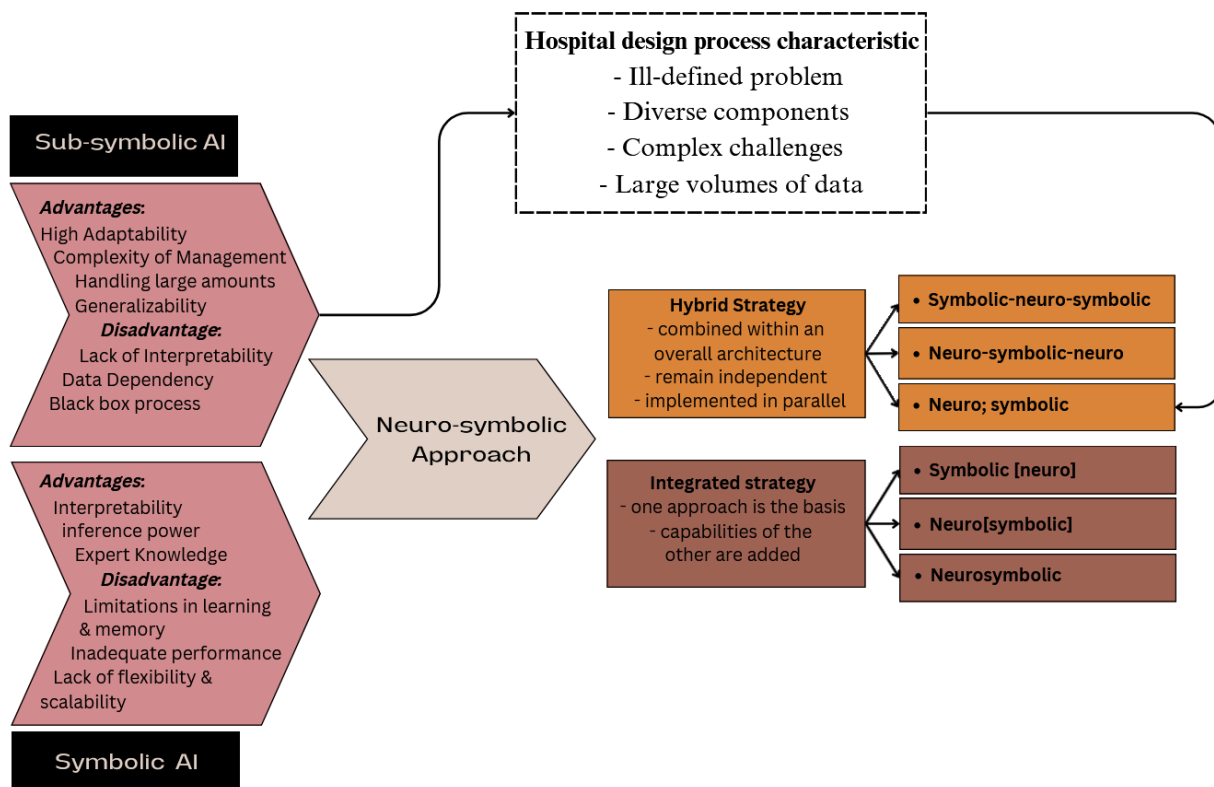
Hospital design process characteristic
- Ill-defined problem
- Diverse components
- Complex challenges
- Large volumes of data

Sub-symbolic AI

Advantages:
High Adaptability
Complexity of Management
Handling large amounts
Generalizability
Disadvantage:
Lack of Interpretability
Data Dependency
Black box process

Advantages:
Interpretability
inference power
Expert Knowledge
Disadvantage:
Limitations in learning & memory
Inadequate performance
Lack of flexibility & scalability

Symbolic AI

Neuro-symbolic Approach

Hybrid Strategy
- combined within an overall architecture
- remain independent
- implemented in parallel

• Symbolic-neuro-symbolic
• Neuro-symbolic-neuro
• Neuro; symbolic

Integrated strategy
- one approach is the basis
- capabilities of the other are added

• Symbolic [neuro]
• Neuro[symbolic]
• Neurosymbolic